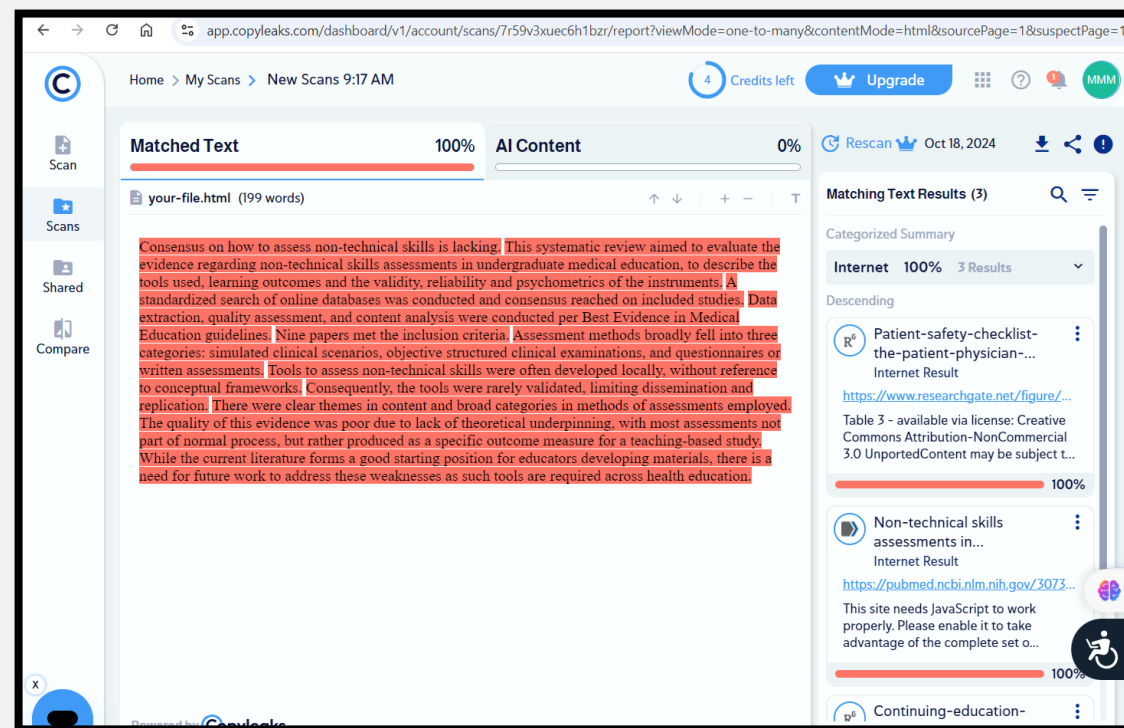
app.copyleaks.com/dashboard/v1/account/scans/7r59v3xuec6h1bzr/report?viewMode=one-to-many&contentMode=html&sourcePage=1&suspectPage=1

Home > My Scans > New Scans 9:17 AM

4 Credits left

Upgrade

MMM

Scan

Scans

Shared

Compare

Matched Text 100%

AI Content 0%

your-file.html (199 words)

Consensus on how to assess non-technical skills is lacking. This systematic review aimed to evaluate the evidence regarding non-technical skills assessments in undergraduate medical education, to describe the tools used, learning outcomes and the validity, reliability and psychometrics of the instruments. A standardized search of online databases was conducted and consensus reached on included studies. Data extraction, quality assessment, and content analysis were conducted per Best Evidence in Medical Education guidelines. Nine papers met the inclusion criteria. Assessment methods broadly fell into three categories: simulated clinical scenarios, objective structured clinical examinations, and questionnaires or written assessments. Tools to assess non-technical skills were often developed locally, without reference to conceptual frameworks. Consequently, the tools were rarely validated, limiting dissemination and replication. There were clear themes in content and broad categories in methods of assessments employed. The quality of this evidence was poor due to lack of theoretical underpinning, with most assessments not part of normal process, but rather produced as a specific outcome measure for a teaching-based study. While the current literature forms a good starting position for educators developing materials, there is a need for future work to address these weaknesses as such tools are required across health education.

Rescan Oct 18, 2024

Matching Text Results (3)

Categorized Summary

Internet 100% 3 Results

Descending

Patient-safety-checklist-the-patient-physician-...
Internet Result
https://www.researchgate.net/figure/...
Table 3 - available via license: Creative Commons Attribution-NonCommercial 3.0 UnportedContent may be subject t...
100%

Non-technical skills assessments in...
Internet Result
https://pubmed.ncbi.nlm.nih.gov/3073...
This site needs JavaScript to work properly. Please enable it to take advantage of the complete set o...
100%

Continuing-education-

X

Powered by Copyleaks